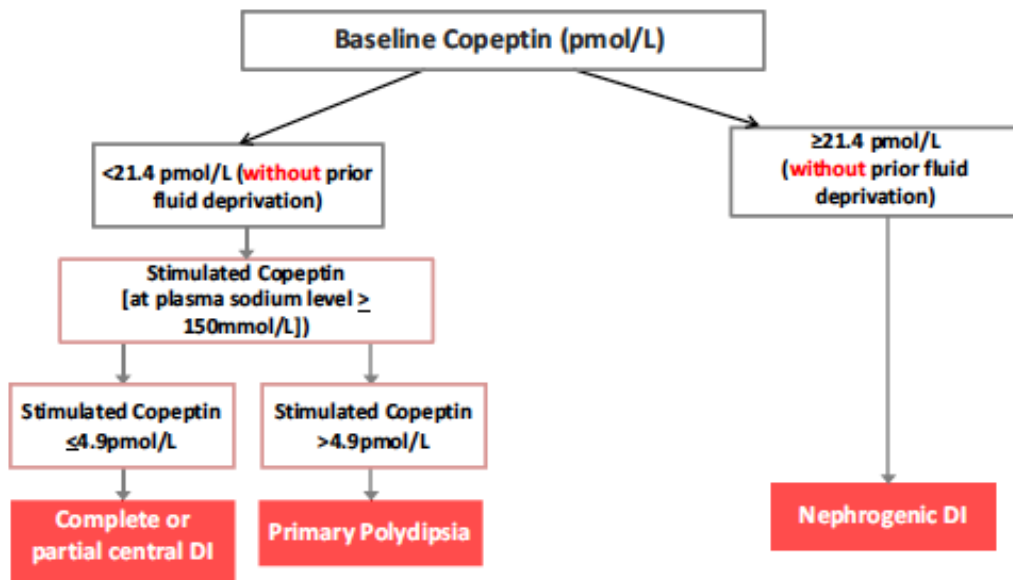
Baseline Copeptin (pmol/L)

<21.4 pmol/L (without prior fluid deprivation)

≥21.4 pmol/L (without prior fluid deprivation)

Stimulated Copeptin [at plasma sodium level $\geq$ 150mmol/L])

Stimulated Copeptin $\leq$4.9pmol/L

Stimulated Copeptin >4.9pmol/L

Complete or partial central DI

Primary Polydipsia

Nephrogenic DI